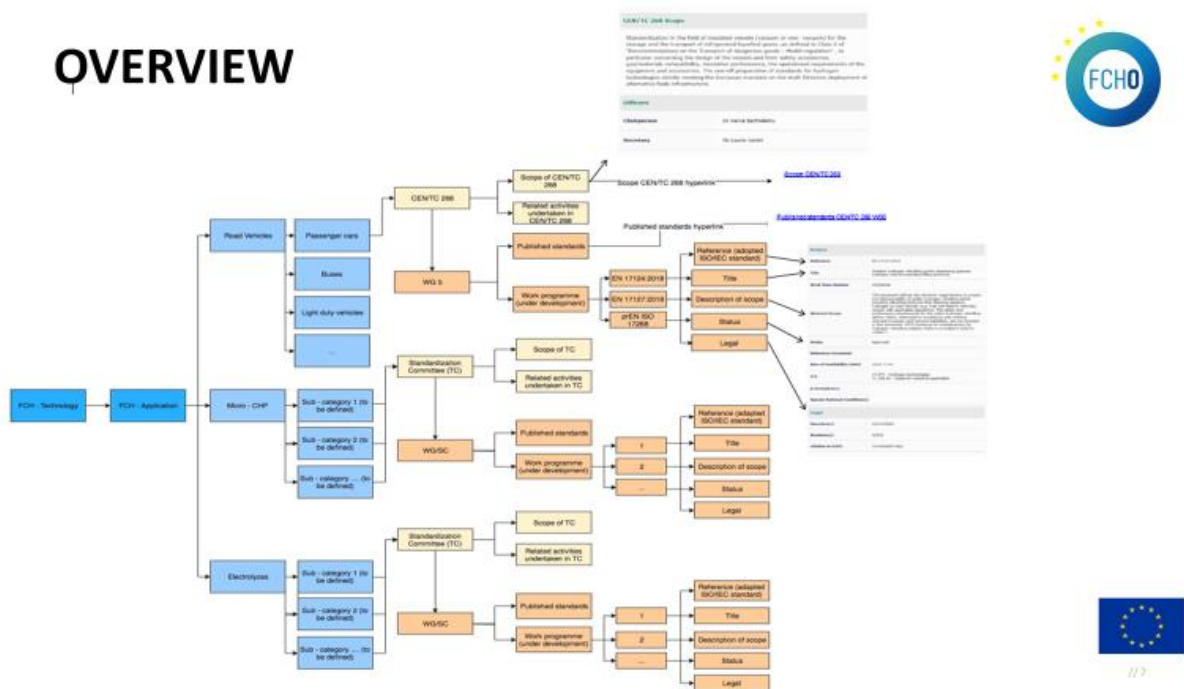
OVERVIEW

FCHO

CEN/TC 268 Scope

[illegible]

Officers

Chairperson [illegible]

Secretary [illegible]

FCH - Technology

FCH - Application

Road Vehicles

Passenger cars

Buses

Light duty vehicles

...

CEN/TC 268

Scope of CEN/TC 268

Related activities undertaken in CEN/TC 268

Scope CEN/TC 268 hyperlink

Scope CEN/TC 268

WG 5

Published standards

Published standards hyperlink

Published standards CEN/TC 268 WG5

Work programme (under development)

EN 17124:2018

EN 17127:2018

prEN ISO 17268

Reference (adapted ISO/IEC standard)

Title

Description of scope

Status

Legal

Micro - CHP

Sub - category 1 (to be defined)

Sub - category 2 (to be defined)

Sub - category ... (to be defined)

Standardization Committee (TC)

Scope of TC

Related activities undertaken in TC

WG/SC

Published standards

Work programme (under development)

1

2

...

Reference (adapted ISO/IEC standard)

Title

Description of scope

Status

Legal

Electrolyzes

Sub - category 1 (to be defined)

Sub - category 2 (to be defined)

Sub - category ... (to be defined)

Standardization Committee (TC)

Scope of TC

Related activities undertaken in TC

WG/SC

Published standards

Work programme (under development)

1

2

...

Reference (adapted ISO/IEC standard)

Title

Description of scope

Status

Legal

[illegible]